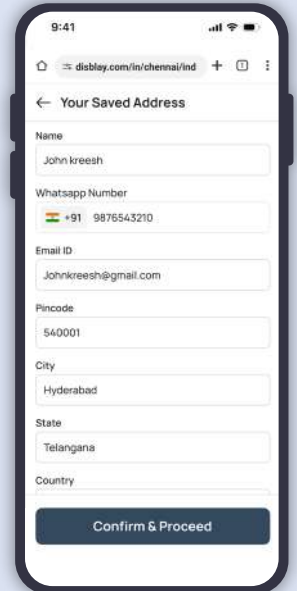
9:41

disblay.com/in/chennai/ind

+

1

← Your Saved Address

Name

John kreesh

Whatsapp Number

+91 9876543210

Email ID

Johnkreesh@gmail.com

Pincode

540001

City

Hyderabad

State

Telangana

Country

Confirm & Proceed